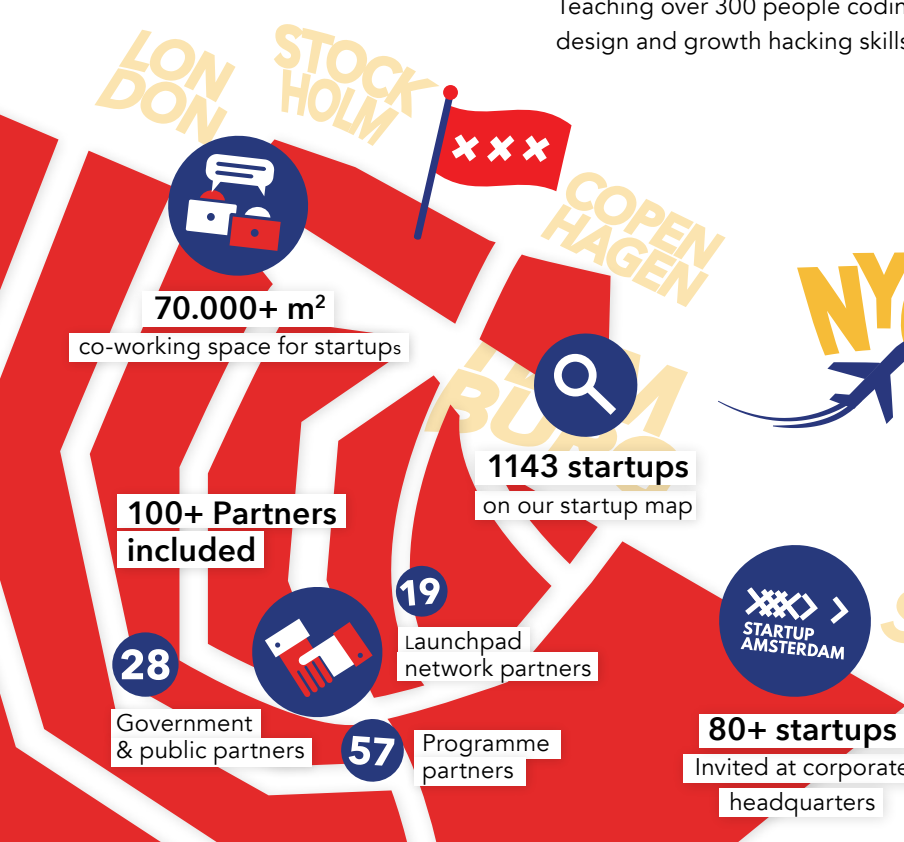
Teaching over 300 people codin
design and growth hacking skills

LON DON
STOCK HOLM
COPEN HAGEN
NY
HAM BURG

70.000+ m$^2$
co-working space for startups

1143 startups
on our startup map

100+ Partners included

19
Launchpad network partners

28
Government & public partners

57
Programme partners

STARTUP AMSTERDAM

80+ startups
Invited at corporate headquarters